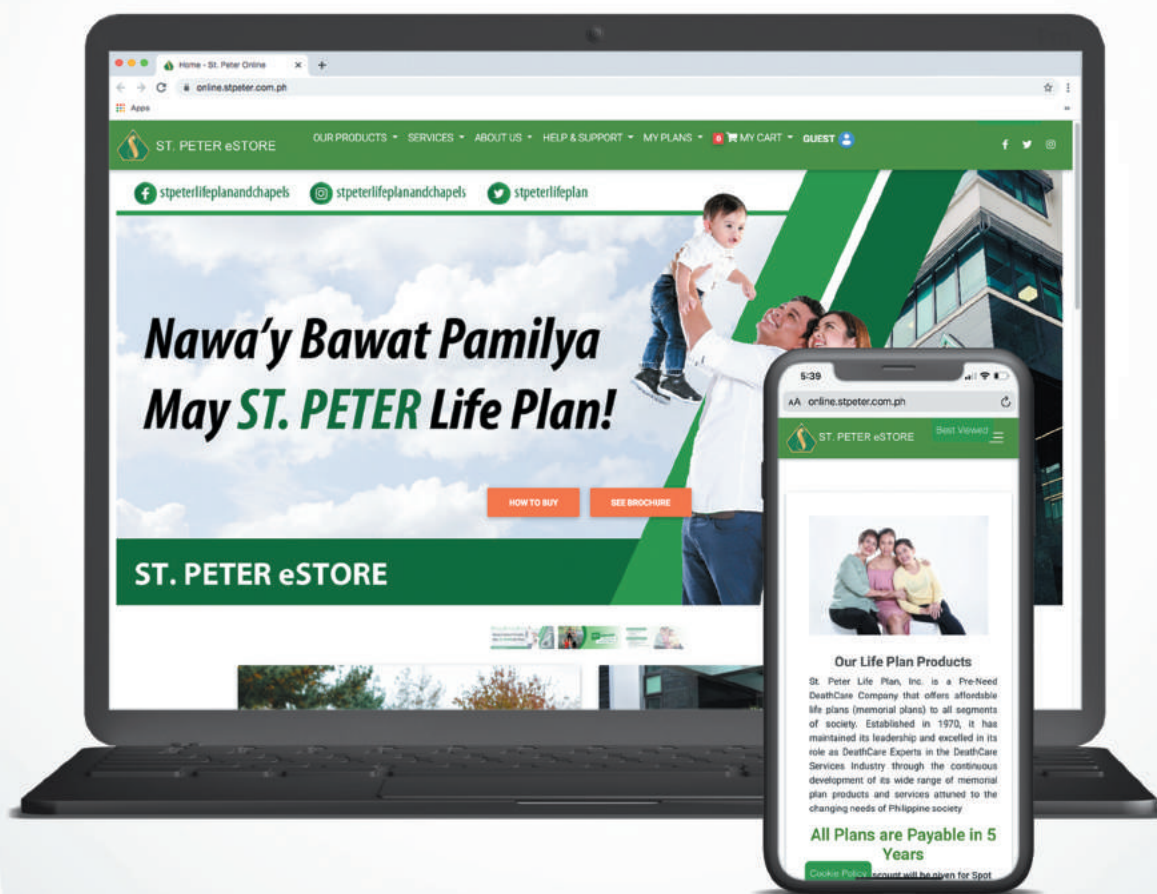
Home - St. Peter Online

online.stpeter.com.ph

Apps

ST. PETER eSTORE

OUR PRODUCTS ▾ SERVICES ▾ ABOUT US ▾ HELP & SUPPORT ▾ MY PLANS ▾ 0 MY CART ▾ GUEST

stpeterlifeplanandchapels stpeterlifeplanandchapels stpeterlifeplan

Nawa'y Bawat Pamilya May ST. PETER Life Plan!

HOW TO BUY SEE BROCHURE

ST. PETER eSTORE

5:39

AA online.stpeter.com.ph

ST. PETER eSTORE Best Viewed

Our Life Plan Products

St. Peter Life Plan, Inc. is a Pre-Need DeathCare Company that offers affordsble life plans (memorial plans) to all segments of society. Established in 1970, it has maintained its leadership and excelled in its role as DeathCare Experts in the DeathCare Services Industry through the continuous development of its wide range of memorial plan products and services attuned to the changing needs of Philippine society

All Plans are Payable in 5 Years

Cookie Policy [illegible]count will be given for Spot